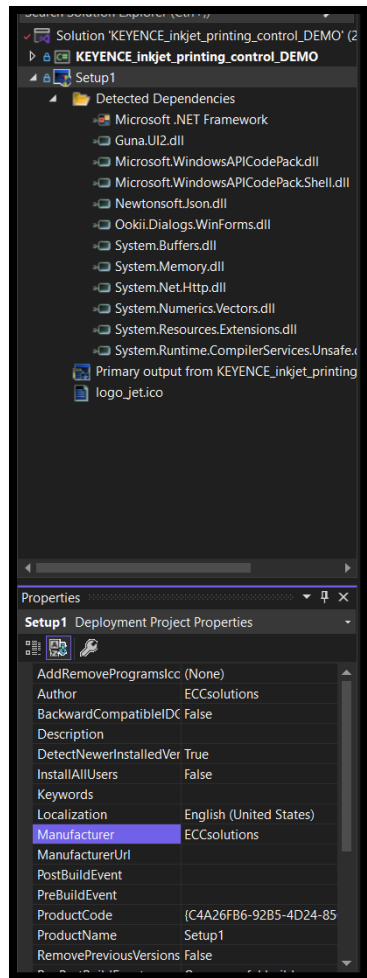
Search Solution Explorer (Ctrl+;)
Solution 'KEYENCE_inkjet_printing_control_DEMO' (2
KEYENCE_inkjet_printing_control_DEMO
Setup1
Detected Dependencies
Microsoft .NET Framework
Guna.UI2.dll
Microsoft.WindowsAPICodePack.dll
Microsoft.WindowsAPICodePack.Shell.dll
Newtonsoft.Json.dll
Ookii.Dialogs.WinForms.dll
System.Buffers.dll
System.Memory.dll
System.Net.Http.dll
System.Numerics.Vectors.dll
System.Resources.Extensions.dll
System.Runtime.CompilerServices.Unsafe.c
Primary output from KEYENCE_inkjet_printing
logo_jet.ico

Properties
Setup1 Deployment Project Properties

| | |
|---|---|
| AddRemoveProgramsIco | (None) |
| Author | ECCsolutions |
| BackwardCompatibleIDC | False |
| Description | |
| DetectNewerInstalledVer | True |
| InstallAllUsers | False |
| Keywords | |
| Localization | English (United States) |
| Manufacturer | ECCsolutions |
| ManufacturerUrl | |
| PostBuildEvent | |
| PreBuildEvent | |
| ProductCode | {C4A26FB6-92B5-4D24-8 |
| ProductName | Setup1 |
| RemovePreviousVersions | False |
| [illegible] | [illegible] |